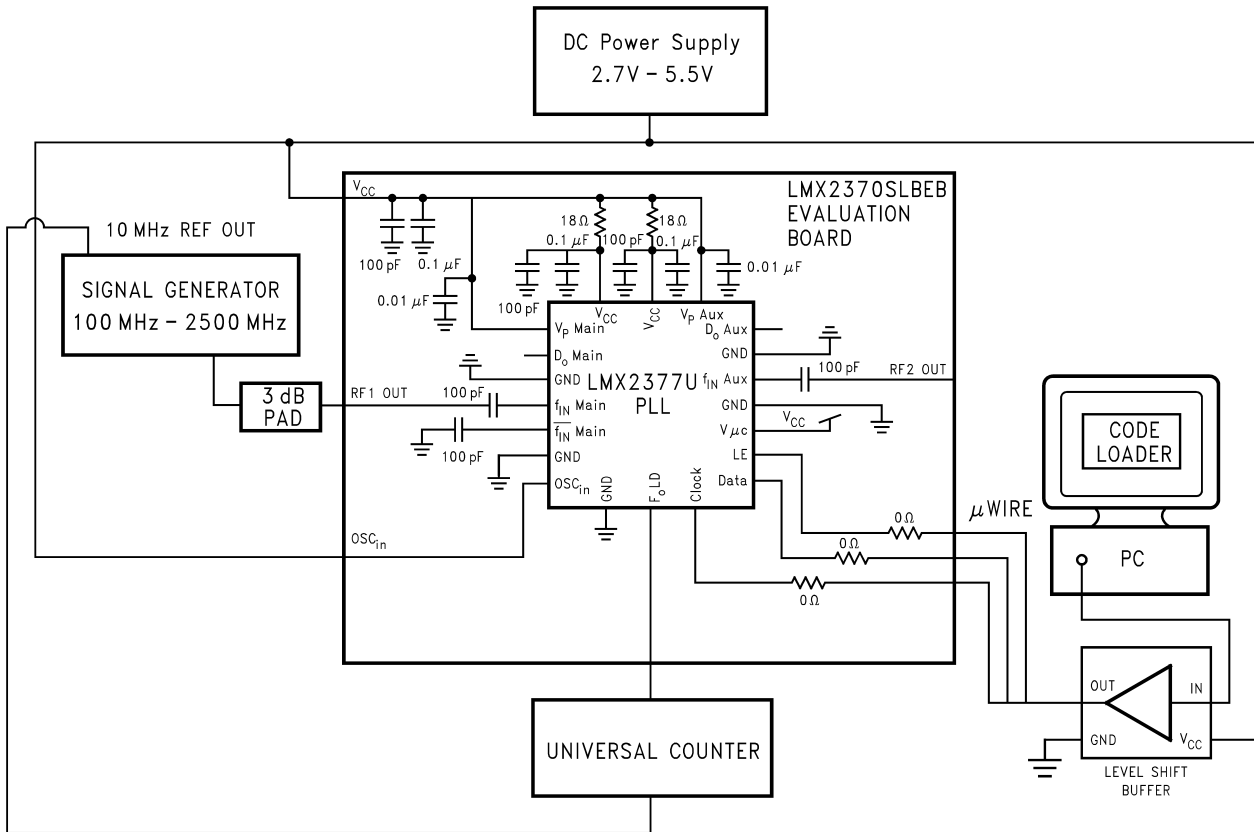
DC Power Supply
2.7V – 5.5V

LMX2370SLBEB
EVALUATION
BOARD

$V_{CC}$

10 MHz REF OUT

SIGNAL GENERATOR
100 MHz – 2500 MHz

100 pF
0.1 $\mu$F
0.01 $\mu$F
18 Ω
0.1 $\mu$F
100 pF
18 Ω
0.1 $\mu$F
0.01 $\mu$F
100 pF

$V_P$ Main
$V_{CC}$
$V_{CC}$
$V_P$ Aux
$D_o$ Aux
$D_o$ Main
GND
GND
LMX2377U
PLL
$f_{IN}$ Aux
100 pF
RF2 OUT
3 dB
PAD
RF1 OUT
100 pF
$f_{IN}$ Main
GND
$V_{CC}$
$\overline{f_{IN}}$ Main
$V\mu c$
100 pF
GND
LE
$OSC_{in}$
GND
$F_oLD$
Clock
Data

CODE
LOADER

$\mu$WIRE
0 Ω
0 Ω
0 Ω
PC

$OSC_{in}$

OUT
IN
GND
$V_{CC}$
LEVEL SHIFT
BUFFER

UNIVERSAL COUNTER